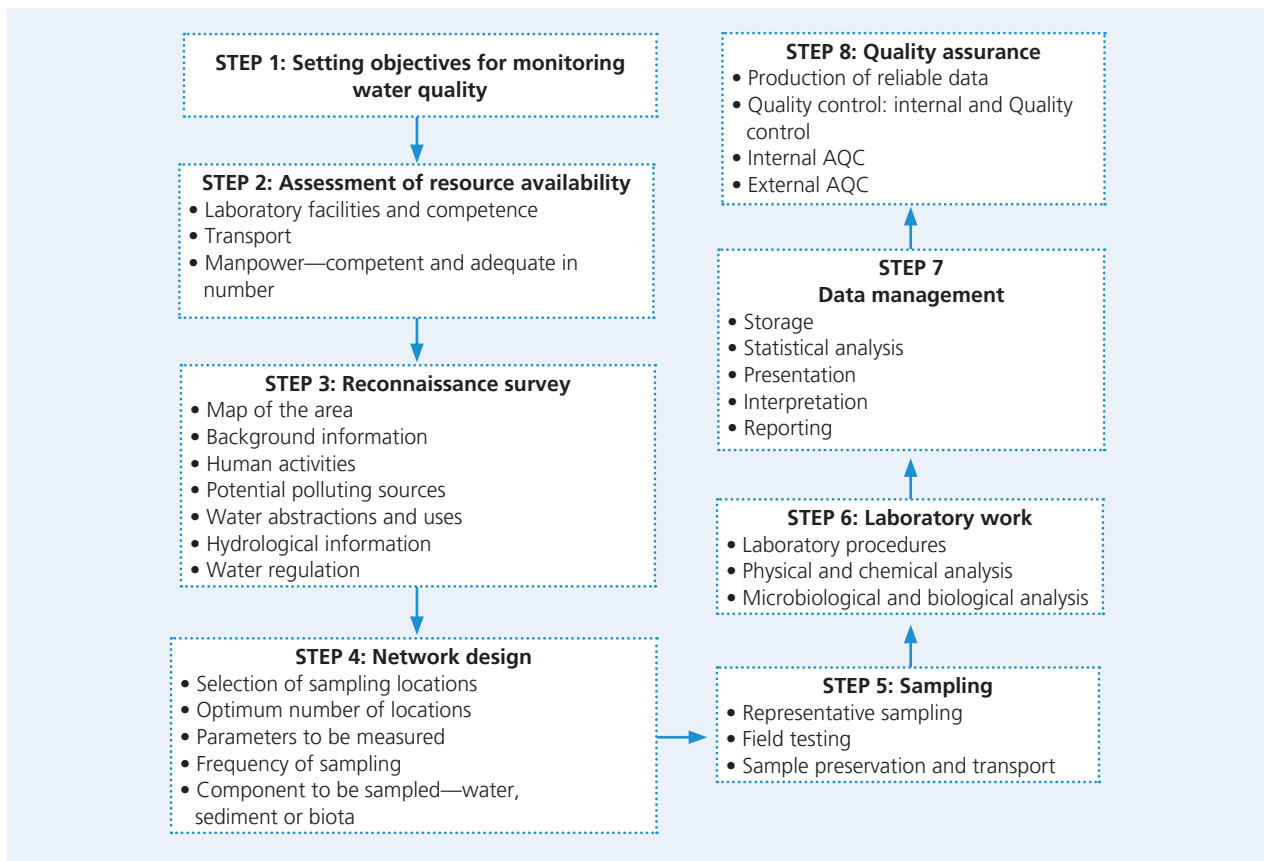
STEP 1: Setting objectives for monitoring water quality

STEP 2: Assessment of resource availability
• Laboratory facilities and competence
• Transport
• Manpower—competent and adequate in number

STEP 3: Reconnaissance survey
• Map of the area
• Background information
• Human activities
• Potential polluting sources
• Water abstractions and uses
• Hydrological information
• Water regulation

STEP 4: Network design
• Selection of sampling locations
• Optimum number of locations
• Parameters to be measured
• Frequency of sampling
• Component to be sampled—water, sediment or biota

STEP 5: Sampling
• Representative sampling
• Field testing
• Sample preservation and transport

STEP 6: Laboratory work
• Laboratory procedures
• Physical and chemical analysis
• Microbiological and biological analysis

STEP 7
Data management
• Storage
• Statistical analysis
• Presentation
• Interpretation
• Reporting

STEP 8: Quality assurance
• Production of reliable data
• Quality control: internal and Quality control
• Internal AQC
• External AQC